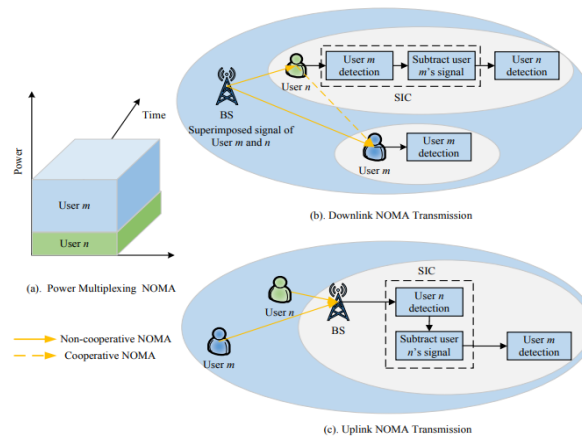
Time

Power

User $m$

User $n$

(a). Power Multiplexing NOMA

BS

Superimposed signal of User $m$ and $n$

User $n$

User $m$ detection

Subtract user $m$'s signal

User $n$ detection

SIC

User $m$

User $m$ detection

(b). Downlink NOMA Transmission

Non-cooperative NOMA

Cooperative NOMA

User $n$

User $m$

BS

SIC

User $n$ detection

Subtract user $n$'s signal

User $m$ detection

(c). Uplink NOMA Transmission